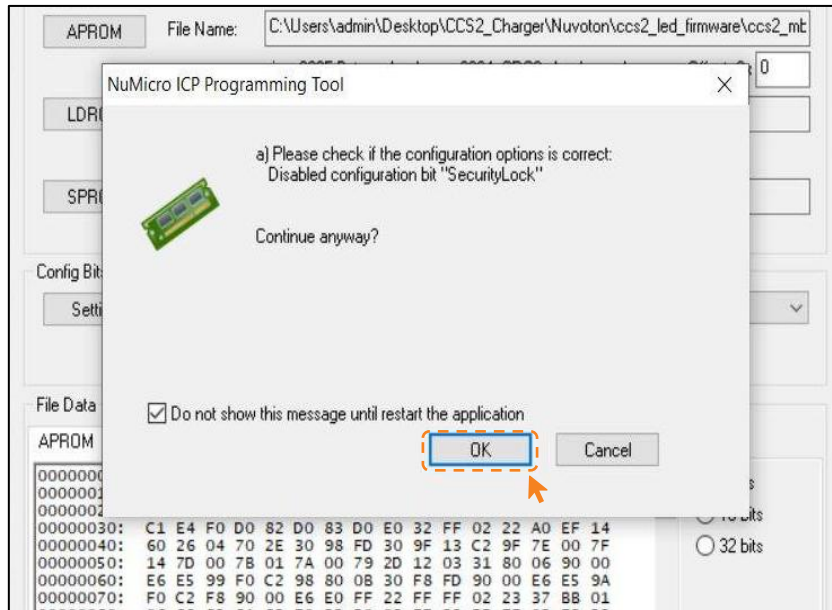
APROM

File Name:

C:\Users\admin\Desktop\CCS2_Charger\Nuvoton\ccs2_led_firmware\ccs2_mb

Offset: 0x 0

LDR

SPR

Config Bits

Setti

File Data

APROM

NuMicro ICP Programming Tool

a) Please check if the configuration options is correct:
Disabled configuration bit "SecurityLock"

Continue anyway?

Do not show this message until restart the application

OK

Cancel

0000000
0000001
0000002
00000030: C1 E4 F0 D0 82 D0 83 D0 E0 32 FF 02 22 A0 EF 14
00000040: 60 26 04 70 2E 30 98 FD 30 9F 13 C2 9F 7E 00 7F
00000050: 14 7D 00 7B 01 7A 00 79 2D 12 03 31 80 06 90 00
00000060: E6 E5 99 F0 C2 98 80 0B 30 F8 FD 90 00 E6 E5 9A
00000070: F0 C2 F8 90 00 E6 E0 FF 22 FF FF 02 23 37 BB 01

bits

16 bits

32 bits